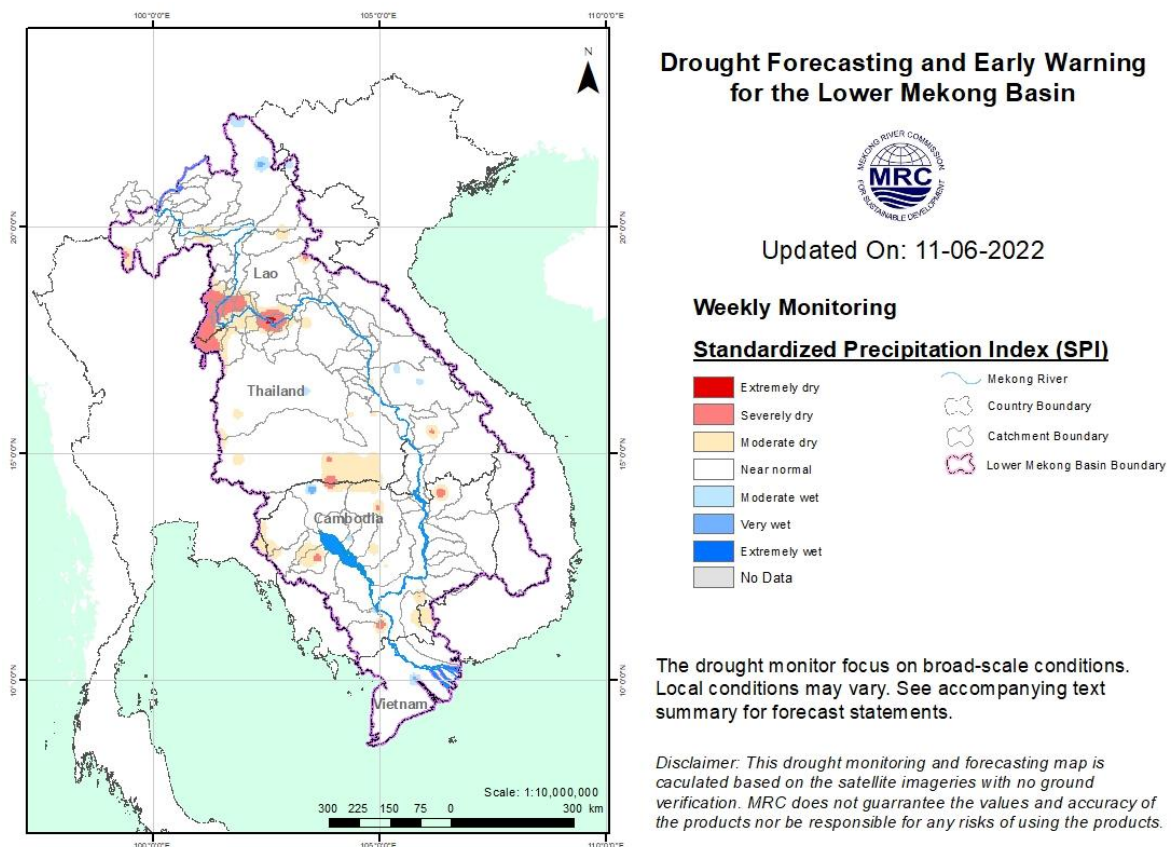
100°0'0"E 105°0'0"E 110°0'0"E

N

20°0'0"N 20°0'0"N

15°0'0"N 15°0'0"N

10°0'0"N 10°0'0"N

Lao

Thailand

Cambodia

Vietnam

Scale: 1:10,000,000

300 225 150 75 0 300 km

100°0'0"E 105°0'0"E 110°0'0"E

Drought Forecasting and Early Warning for the Lower Mekong Basin

MEKONG RIVER COMMISSION MRC FOR SUSTAINABLE DEVELOPMENT

Updated On: 11-06-2022

Weekly Monitoring

Standardized Precipitation Index (SPI)

Extremely dry
Severely dry
Moderate dry
Near normal
Moderate wet
Very wet
Extremely wet
No Data

Mekong River
Country Boundary
Catchment Boundary
Lower Mekong Basin Boundary

The drought monitor focus on broad-scale conditions. Local conditions may vary. See accompanying text summary for forecast statements.

Disclaimer: This drought monitoring and forecasting map is caculated based on the satellite imageries with no ground verification. MRC does not guarrantee the values and accuracy of the products nor be responsible for any risks of using the products.